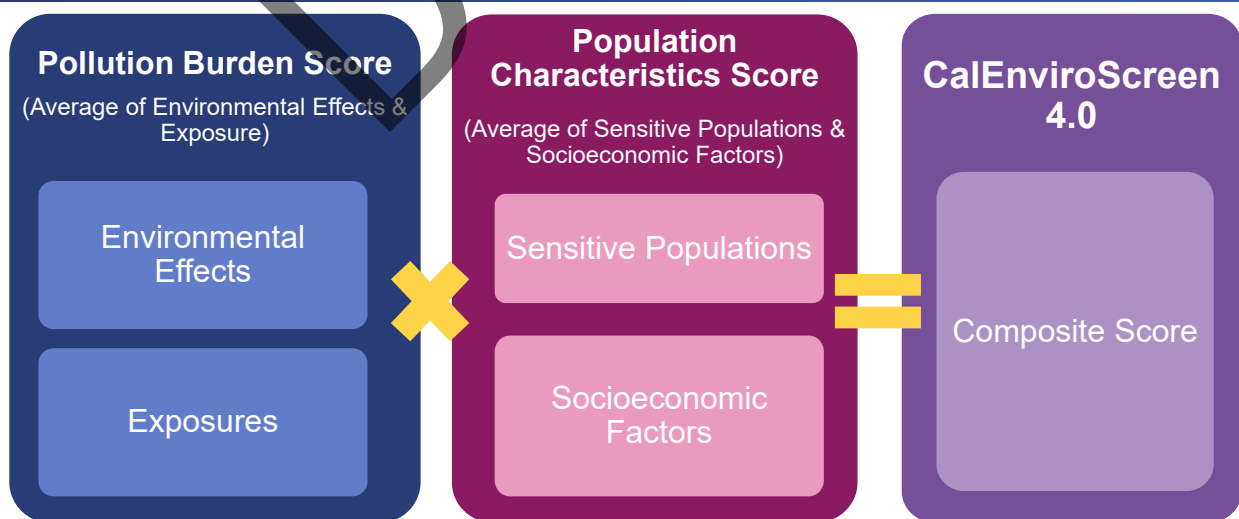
Pollution Burden Score

(Average of Environmental Effects & Exposure)

Environmental Effects

Exposures

Population Characteristics Score

(Average of Sensitive Populations & Socioeconomic Factors)

Sensitive Populations

Socioeconomic Factors

CalEnviroScreen 4.0

Composite Score